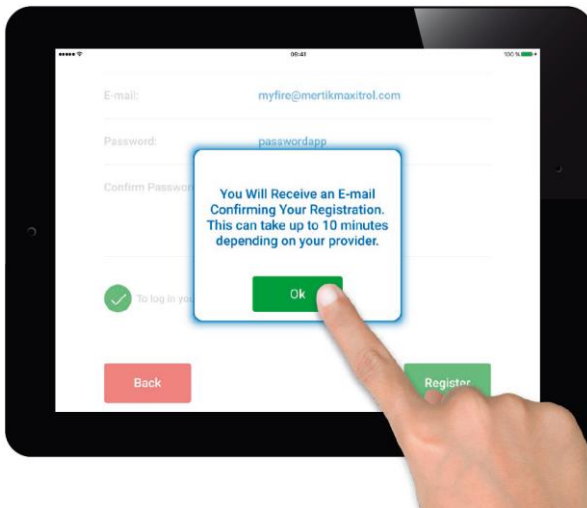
09:41 100 %

E-mail: myfire@mertikmaxitrol.com

Password: passwordapp

Confirm Passwo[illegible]

You Will Receive an E-mail Confirming Your Registration. This can take up to 10 minutes depending on your provider.

Ok

To log in yo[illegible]

Back

Register